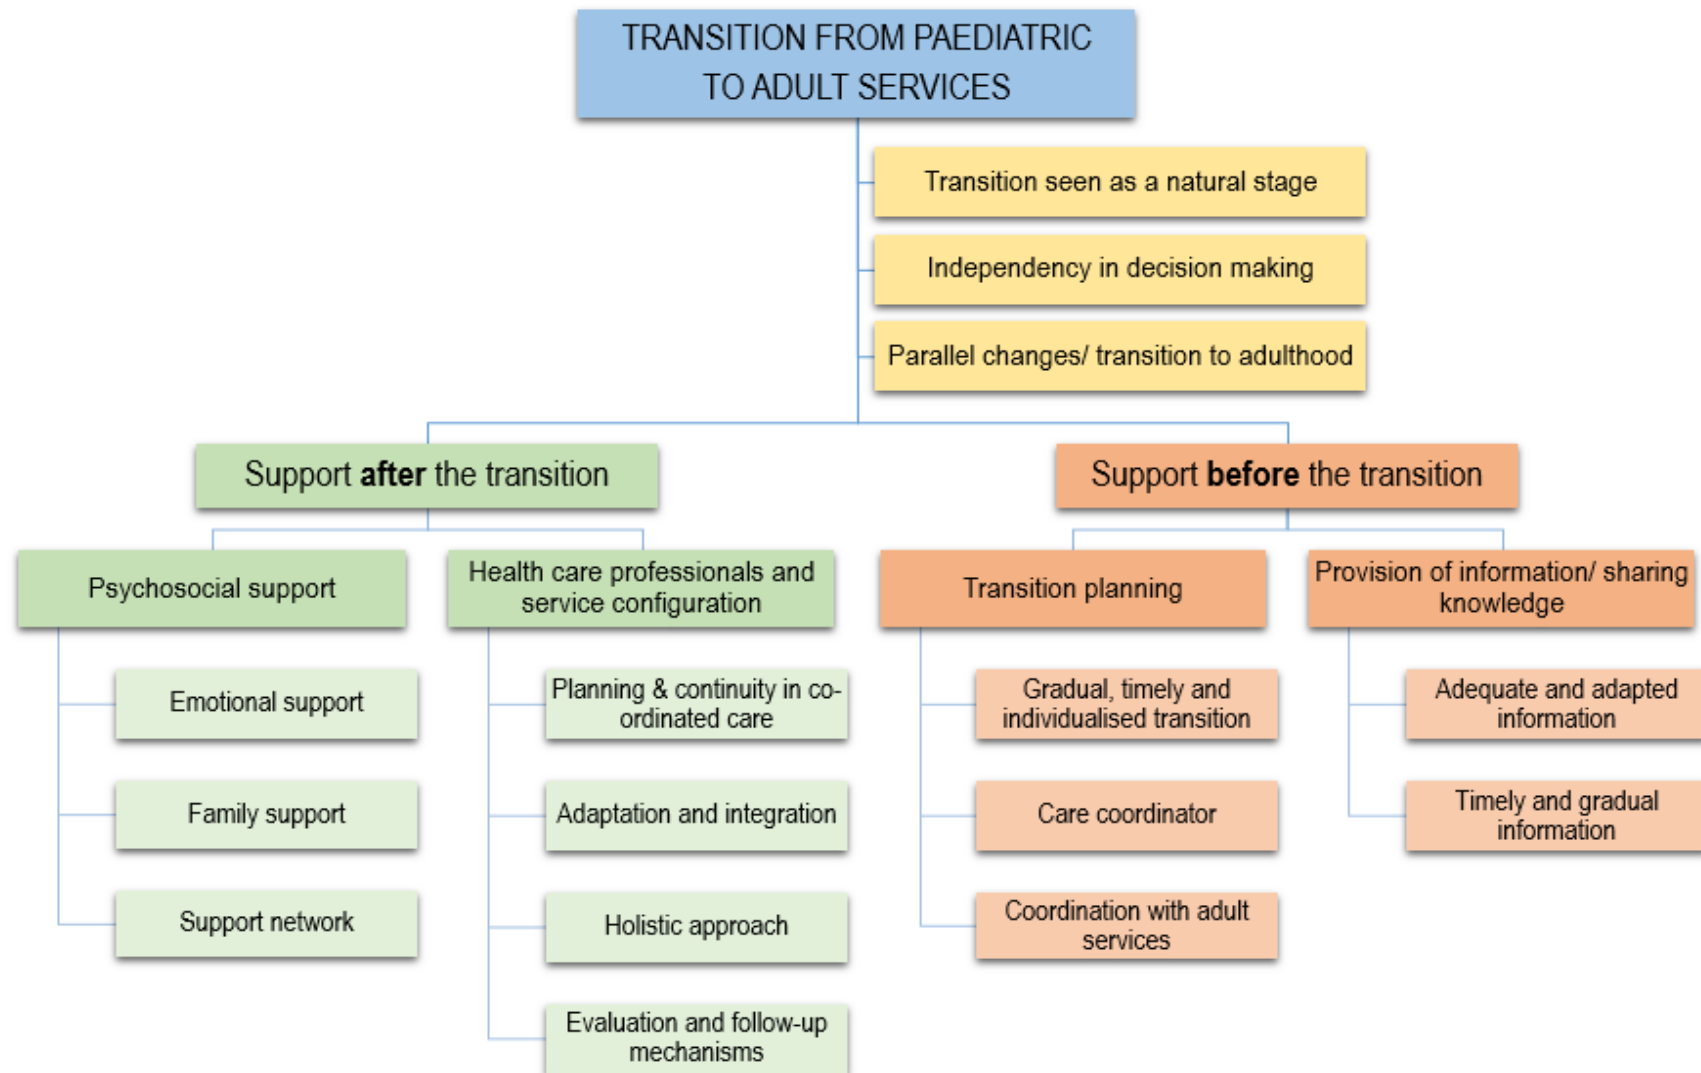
TRANSITION FROM PAEDIATRIC TO ADULT SERVICES

Transition seen as a natural stage

Independency in decision making

Parallel changes/ transition to adulthood

Support **after** the transition

Psychosocial support

Emotional support

Family support

Support network

Health care professionals and service configuration

Planning & continuity in co-ordinated care

Adaptation and integration

Holistic approach

Evaluation and follow-up mechanisms

Support **before** the transition

Transition planning

Gradual, timely and individualised transition

Care coordinator

Coordination with adult services

Provision of information/ sharing knowledge

Adequate and adapted information

Timely and gradual information